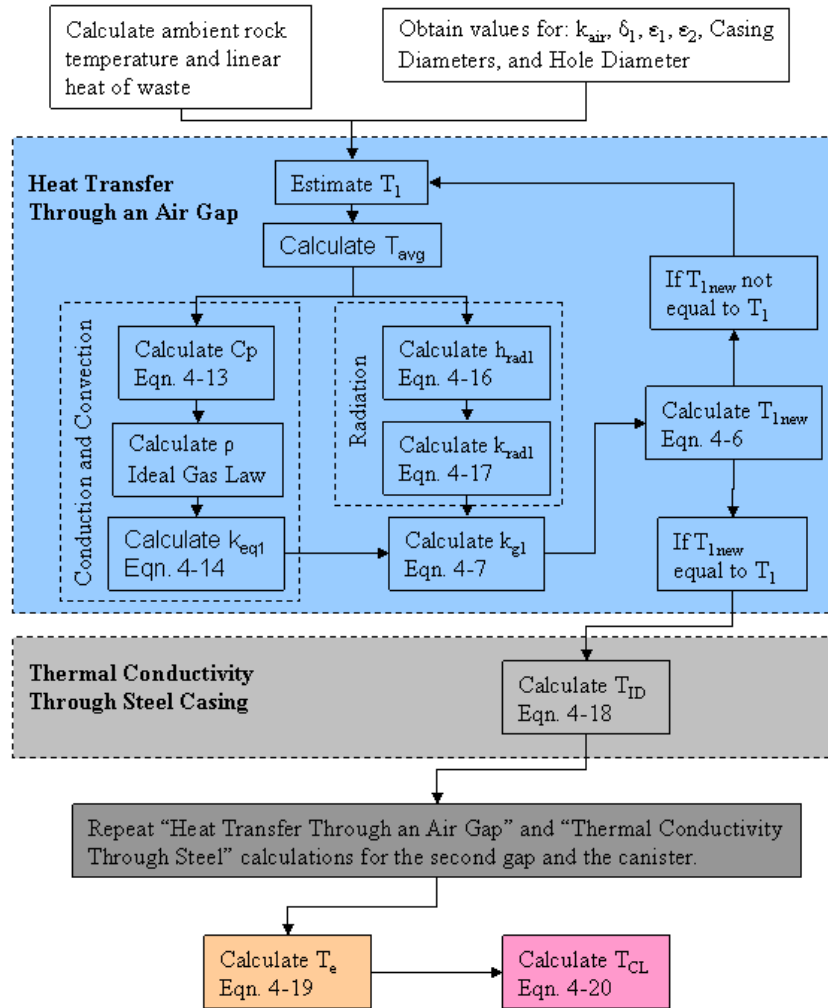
Calculate ambient rock temperature and linear heat of waste

Obtain values for: $k_{air}$, $\delta_1$, $\varepsilon_1$, $\varepsilon_2$, Casing Diameters, and Hole Diameter

Heat Transfer Through an Air Gap

Estimate $T_1$

Calculate $T_{avg}$

Conduction and Convection

Calculate Cp Eqn. 4-13

Calculate ρ Ideal Gas Law

Calculate $k_{eq1}$ Eqn. 4-14

Radiation

Calculate $h_{rad1}$ Eqn. 4-16

Calculate $k_{rad1}$ Eqn. 4-17

Calculate $k_{g1}$ Eqn. 4-7

If $T_{1new}$ not equal to $T_1$

Calculate $T_{1new}$ Eqn. 4-6

If $T_{1new}$ equal to $T_1$

Thermal Conductivity Through Steel Casing

Calculate $T_{ID}$ Eqn. 4-18

Repeat "Heat Transfer Through an Air Gap" and "Thermal Conductivity Through Steel" calculations for the second gap and the canister.

Calculate $T_e$ Eqn. 4-19

Calculate $T_{CL}$ Eqn. 4-20